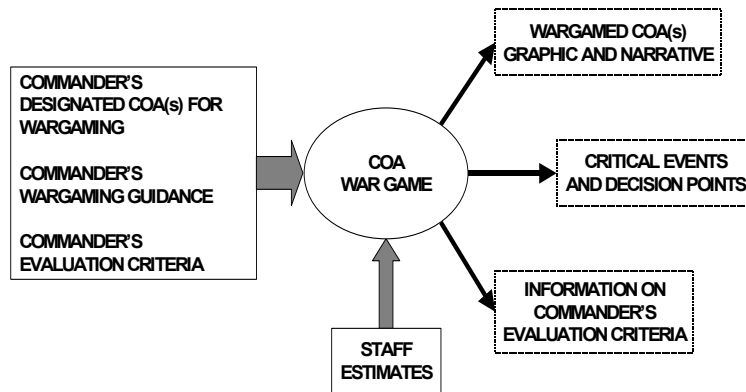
COMMANDER'S DESIGNATED COA(s) FOR WARGAMING

COMMANDER'S WARGAMING GUIDANCE

COMMANDER'S EVALUATION CRITERIA

COA WAR GAME

STAFF ESTIMATES

WARGAMED COA(s) GRAPHIC AND NARRATIVE

CRITICAL EVENTS AND DECISION POINTS

INFORMATION ON COMMANDER'S EVALUATION CRITERIA